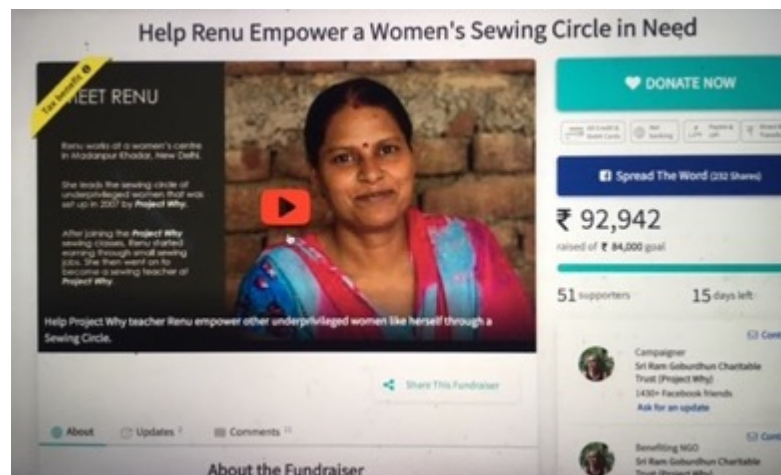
Help Renu Empower a Women's Sewing Circle in Need

Tax benefits

MEET RENU

Renu works at a women's centre in Madanpur Khadar, New Delhi.

She leads the sewing circle of underprivileged women that was set up in 2007 by Project Why.

After joining the Project Why sewing classes, Renu started earning through small sewing jobs. She then went on to become a sewing teacher at Project Why.

Help Project Why teacher Renu empower other underprivileged women like herself through a Sewing Circle.

DONATE NOW

All Credit & Debit Cards | Net banking | Paytm & UPI | Wire Transfer

Spread The Word (232 Shares)

₹ 92,942

raised of ₹ 84,000 goal

51 supporters

15 days left

Share This Fundraiser

About

Updates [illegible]

Comments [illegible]

About the Fundraiser

Campaigner
Sri Ram Gobardhun Charitable Trust (Project Why)
1430+ Facebook friends
Ask for an update

Con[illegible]

Benefiting NGO
Sri Ram Gobardhun Charitable Trust (Project Why)

Con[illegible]